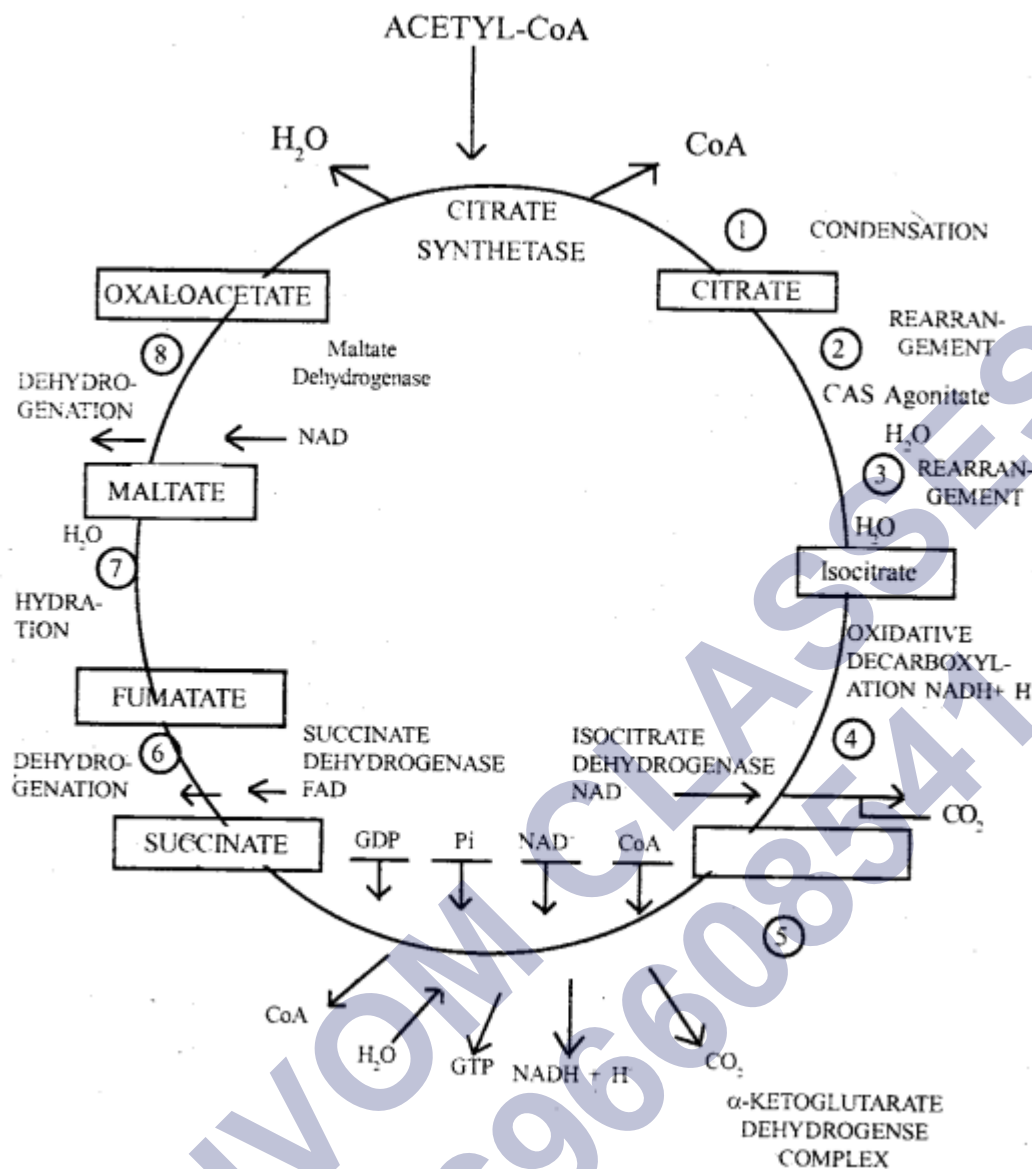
ACETYL-CoA

$H_2O$

CoA

CITRATE SYNTHETASE

1

CONDENSATION

OXALOACETATE

CITRATE

8

Maltate Dehydrogenase

2

REARRANGEMENT

DEHYDROGENATION

CAS Agonitate

NAD

$H_2O$

3

REARRANGEMENT

MALTATE

$H_2O$

$H_2O$

7

Isocitrate

HYDRATION

OXIDATIVE DECARBOXYLATION NADH+ H

FUMATATE

SUCCINATE DEHYDROGENASE FAD

ISOCITRATE DEHYDROGENASE NAD

4

DEHYDROGENATION

6

$CO_2$

SUCCINATE

GDP

Pi

$NAD^+$

CoA

5

CoA

$H_2O$

GTP

$NADH + H^+$

$CO_2$

α-KETOGLUTARATE DEHYDROGENSE COMPLEX